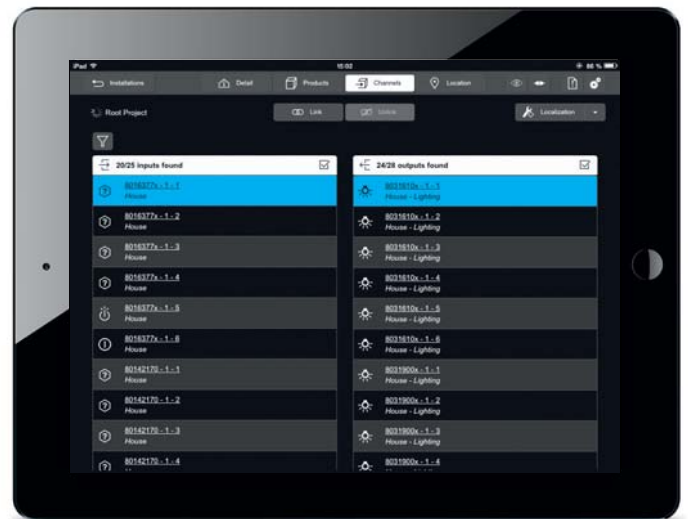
iPad
15:02
86 %

Installations
Detail
Products
Channels
Location

Root Project
Link
Unlink
Localization

20/25 inputs found
8016377x - 1 - 1
House
8016377x - 1 - 2
House
8016377x - 1 - 3
House
8016377x - 1 - 4
House
8016377x - 1 - 5
House
8016377x - 1 - 6
House
80142170 - 1 - 1
House
80142170 - 1 - 2
House
80142170 - 1 - 3
House
80142170 - 1 - 4
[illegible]

24/28 outputs found
8031610x - 1 - 1
House - Lighting
8031610x - 1 - 2
House - Lighting
8031610x - 1 - 3
House - Lighting
8031610x - 1 - 4
House - Lighting
8031610x - 1 - 5
House - Lighting
8031610x - 1 - 6
House - Lighting
8031900x - 1 - 1
House - Lighting
8031900x - 1 - 2
House - Lighting
8031900x - 1 - 3
House - Lighting
8031900x - 1 - 4
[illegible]